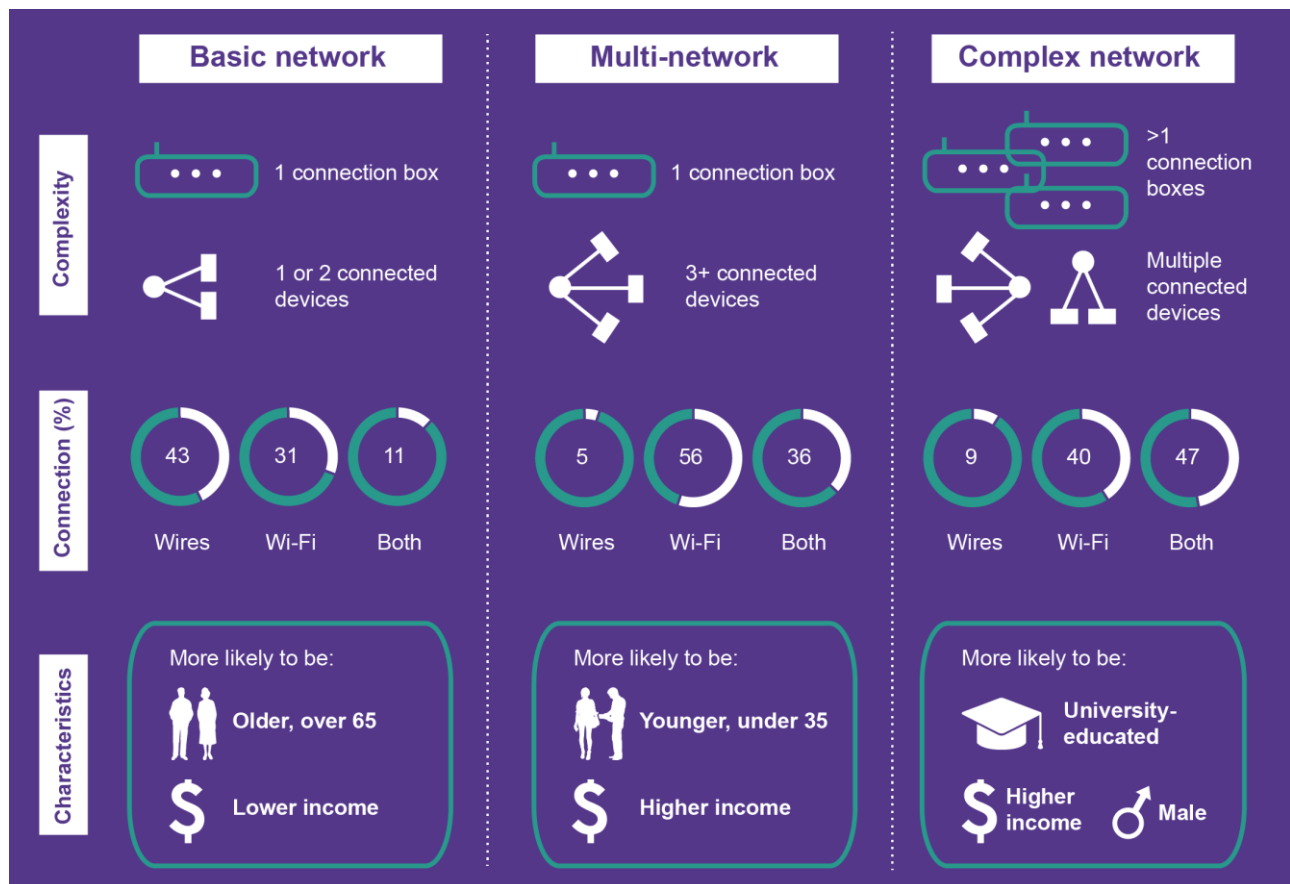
Basic network

Multi-network

Complex network

Complexity

1 connection box

1 or 2 connected devices

1 connection box

3+ connected devices

>1 connection boxes

Multiple connected devices

Connection (%)

43 Wires

31 Wi-Fi

11 Both

5 Wires

56 Wi-Fi

36 Both

9 Wires

40 Wi-Fi

47 Both

Characteristics

More likely to be:

Older, over 65

Lower income

More likely to be:

Younger, under 35

Higher income

More likely to be:

University-educated

Higher income

Male